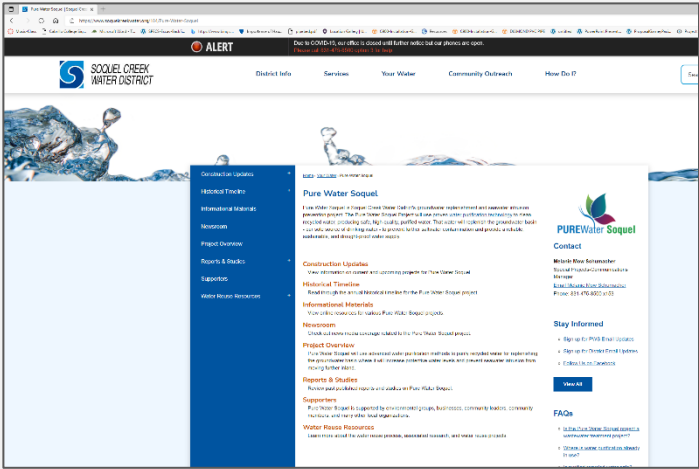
Pure Water Soquel | Soquel Cre... ×

https://www.soquelcreekwater.org/PURE-Water-Soquel

ALERT

Due to COVID-19, our office is closed until further notice but our phones are open. Please call 831-475-8500 option 5 for help.

SOQUEL CREEK WATER DISTRICT

District Info

Services

Your Water

Community Outreach

How Do I?

Construction Updates

Historical Timeline

Informational Materials

Newsroom

Project Overview

Reports & Studies

Supporters

Water Reuse Resources

Home » Our Water » Pure Water Soquel

Pure Water Soquel

Pure Water Soquel is Soquel Creek Water District's groundwater replenishment and seawater intrusion prevention project. The Pure Water Soquel Project will use proven water purification technology to clean recycled water producing safe, high-quality, purified water. That water will replenish the groundwater basin – our sole source of drinking water – to prevent further seawater contamination and provide a reliable, sustainable, and drought-proof water supply.

Construction Updates
View information on current and upcoming projects for Pure Water Soquel.

Historical Timeline
Read through the annual historical timeline for the Pure Water Soquel project.

Informational Materials
View online resources for various Pure Water Soquel projects.

Newsroom
Check out news media coverage related to the Pure Water Soquel project.

Project Overview
Pure Water Soquel will use advanced water purification methods to purify recycled water for replenishing the groundwater basin where it will increase protective water levels and prevent seawater intrusion from moving further inland.

Reports & Studies
Review past published reports and studies on Pure Water Soquel.

Supporters
Pure Water Soquel is supported by environmental groups, businesses, community leaders, community members and many other local organizations.

Water Reuse Resources
Learn more about the water reuse process, associated research, and water reuse projects.

PUREWater Soquel

Contact

Melanie Mow Schumacher
Special Projects/Communications Manager
Email Melanie Mow Schumacher
Phone: 831-475-8500 x133

Stay Informed

Sign up for PWS Email Updates
Sign up for District Email Updates
Follow Us on Facebook

View All

FAQs

Is the Pure Water Soquel project a wastewater treatment project?
Does recycled water currently flow in use?
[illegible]